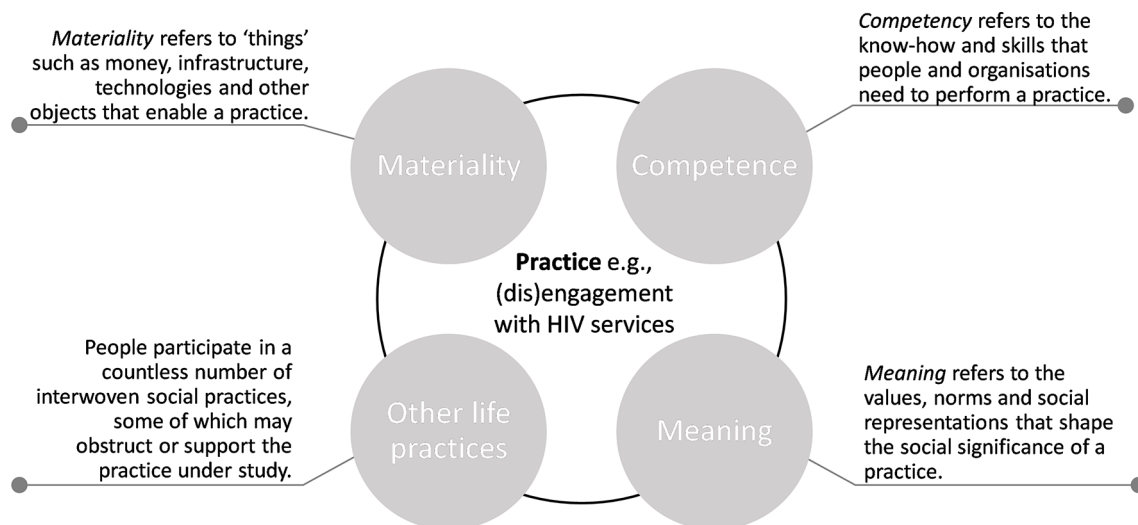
*Materiality* refers to 'things' such as money, infrastructure, technologies and other objects that enable a practice.

*Competency* refers to the know-how and skills that people and organisations need to perform a practice.

Materiality

Competence

**Practice** e.g., (dis)engagement with HIV services

People participate in a countless number of interwoven social practices, some of which may obstruct or support the practice under study.

Other life practices

Meaning

*Meaning* refers to the values, norms and social representations that shape the social significance of a practice.